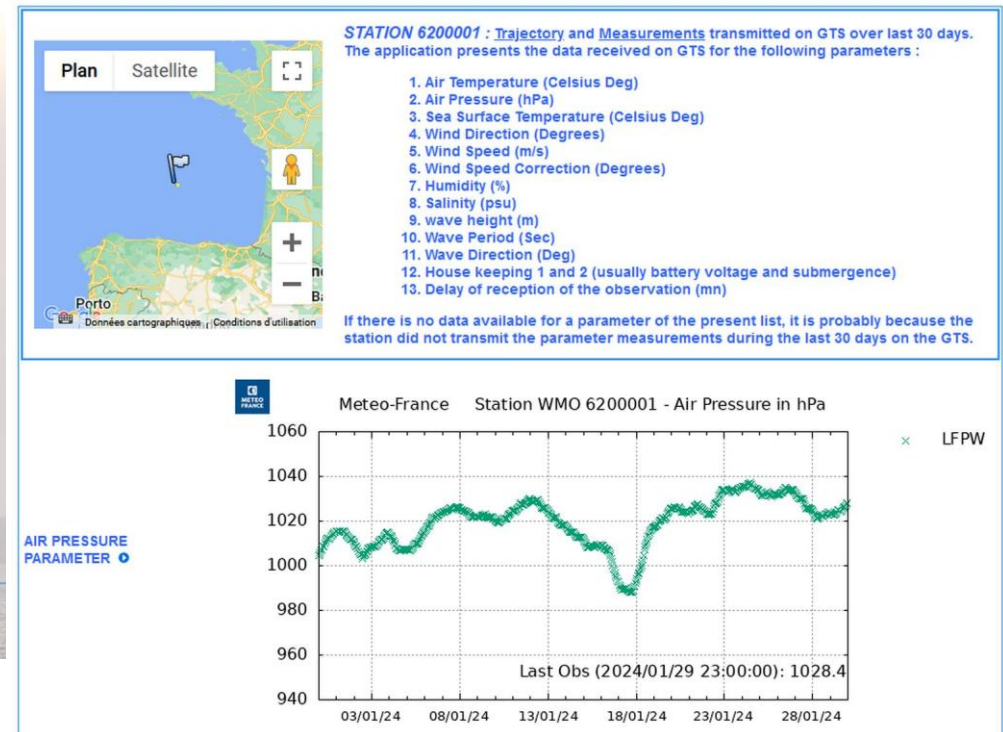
Plan Satellite

Porto

Données cartographiques Conditions d'utilisation

STATION 6200001 : Trajectory and Measurements transmitted on GTS over last 30 days.
The application presents the data received on GTS for the following parameters :

1. Air Temperature (Celsius Deg)
2. Air Pressure (hPa)
3. Sea Surface Temperature (Celsius Deg)
4. Wind Direction (Degrees)
5. Wind Speed (m/s)
6. Wind Speed Correction (Degrees)
7. Humidity (%)
8. Salinity (psu)
9. wave height (m)
10. Wave Period (Sec)
11. Wave Direction (Deg)
12. House keeping 1 and 2 (usually battery voltage and submergence)
13. Delay of reception of the observation (mn)

If there is no data available for a parameter of the present list, it is probably because the station did not transmit the parameter measurements during the last 30 days on the GTS.

METEO FRANCE

Meteo-France Station WMO 6200001 - Air Pressure in hPa

LFPW

AIR PRESSURE PARAMETER

1060
1040
1020
1000
980
960
940

Last Obs (2024/01/29 23:00:00): 1028.4

03/01/24 08/01/24 13/01/24 18/01/24 23/01/24 28/01/24